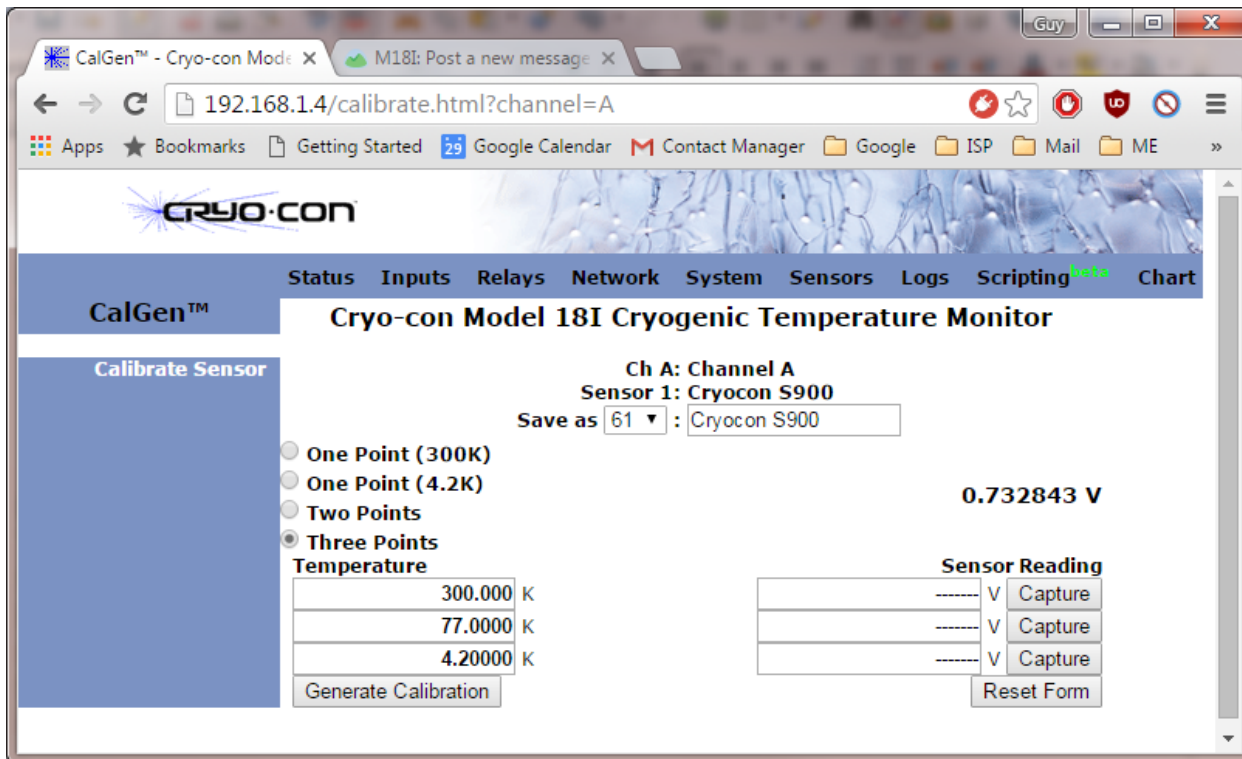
Guy

CalGen™ - Cryo-con Mode ×
M18I: Post a new message ×

192.168.1.4/calibrate.html?channel=A

Apps ★ Bookmarks Getting Started 29 Google Calendar Contact Manager Google ISP Mail ME »

CRYO·CON

Status Inputs Relays Network System Sensors Logs Scripting$^{beta}$ Chart

CalGen™

Cryo-con Model 18I Cryogenic Temperature Monitor

Calibrate Sensor

Ch A: Channel A
Sensor 1: Cryocon S900
Save as 61 ▾ : Cryocon S900

One Point (300K)
One Point (4.2K)
Two Points
Three Points

0.732843 V

Temperature

Sensor Reading

| | | | | |
|---|---|---|---|---|
| 300.000 | K | ------- | V | Capture |
| 77.0000 | K | ------- | V | Capture |
| 4.20000 | K | ------- | V | Capture |

Generate Calibration

Reset Form